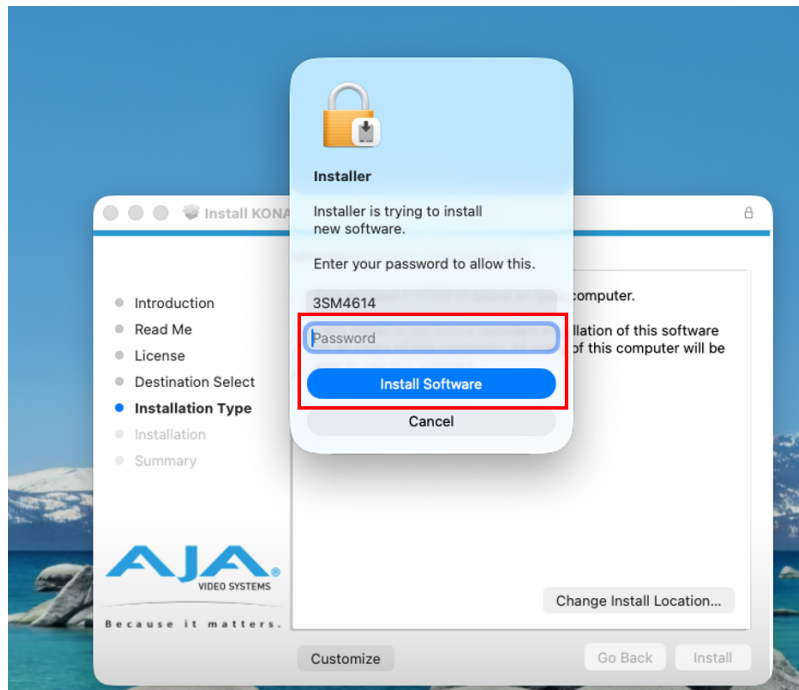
Installer

Installer is trying to install new software.

Enter your password to allow this.

3SM4614

Password

Install Software

Cancel

Install KONA

Introduction
Read Me
License
Destination Select
Installation Type
Installation
Summary

computer.

llation of this software
of this computer will be

AJA VIDEO SYSTEMS

Because it matters.

Change Install Location...

Customize

Go Back

Install